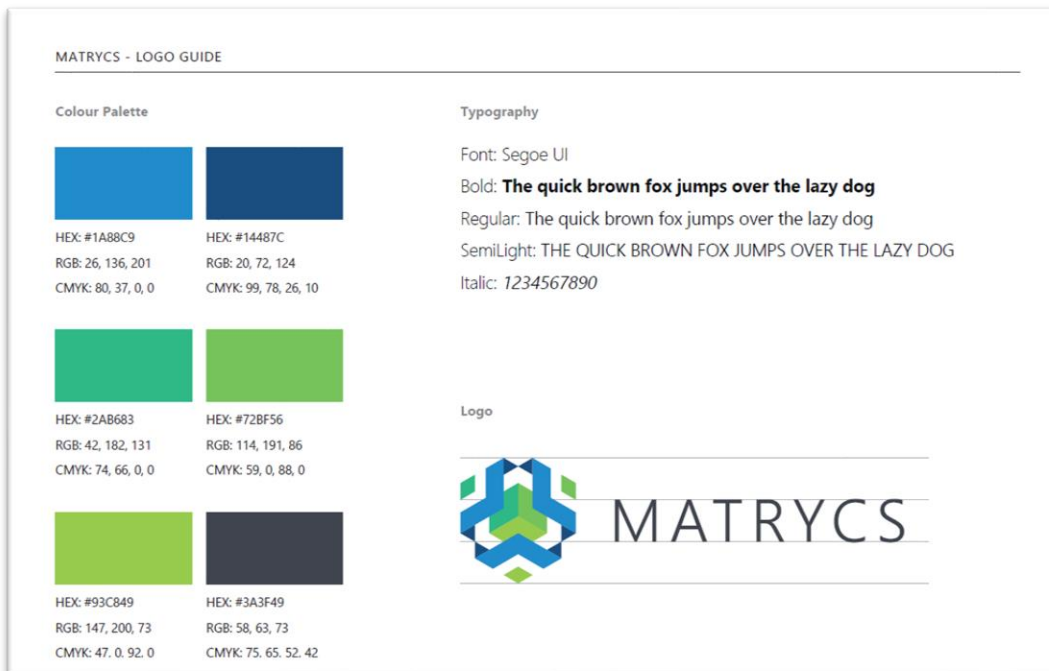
MATRYCS - LOGO GUIDE

Colour Palette

HEX: #1A88C9
RGB: 26, 136, 201
CMYK: 80, 37, 0, 0

HEX: #14487C
RGB: 20, 72, 124
CMYK: 99, 78, 26, 10

HEX: #2AB683
RGB: 42, 182, 131
CMYK: 74, 66, 0, 0

HEX: #72BF56
RGB: 114, 191, 86
CMYK: 59, 0, 88, 0

HEX: #93C849
RGB: 147, 200, 73
CMYK: 47. 0. 92. 0

HEX: #3A3F49
RGB: 58, 63, 73
CMYK: 75. 65. 52. 42

Typography

Font: Segoe UI
Bold: **The quick brown fox jumps over the lazy dog**
Regular: The quick brown fox jumps over the lazy dog
SemiLight: THE QUICK BROWN FOX JUMPS OVER THE LAZY DOG
Italic: *1234567890*

Logo

MATRYCS